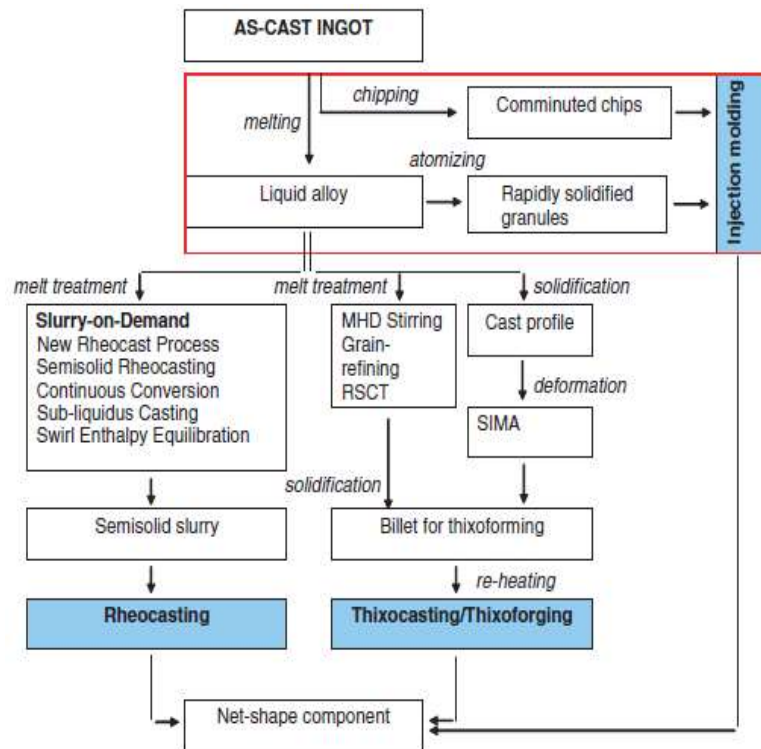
AS-CAST INGOT

melting

chipping

Comminuted chips

atomizing

Liquid alloy

Rapidly solidified granules

Injection molding

melt treatment

melt treatment

solidification

Slurry-on-Demand
New Rheocast Process
Semisolid Rheocasting
Continuous Conversion
Sub-liquidus Casting
Swirl Enthalpy Equilibration

MHD Stirring
Grain-refining
RSCT

Cast profile

deformation

SIMA

solidification

Semisolid slurry

Billet for thixoforming

re-heating

Rheocasting

Thixocasting/Thixoforging

Net-shape component